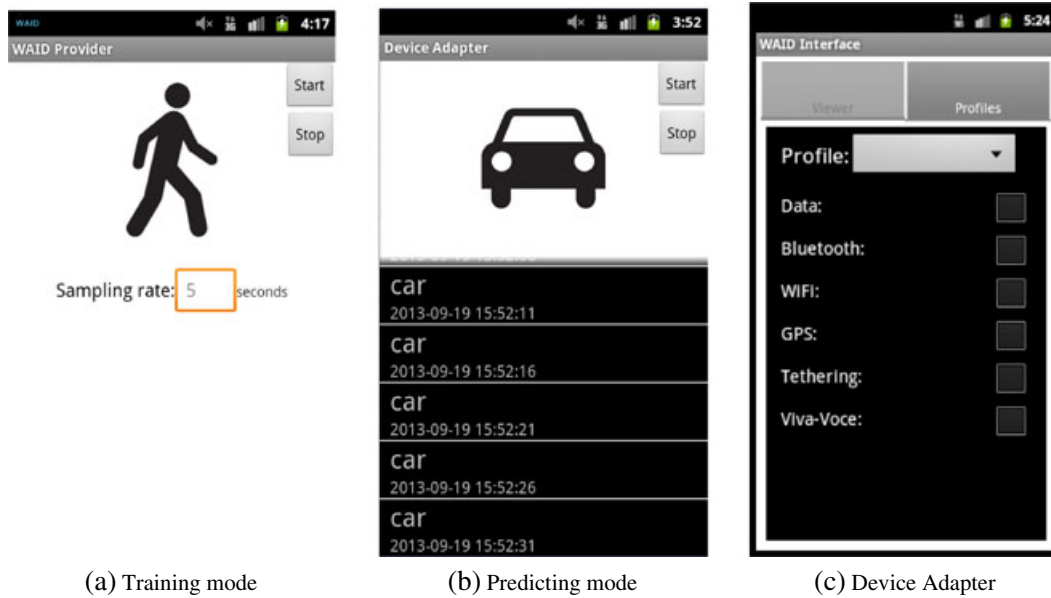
WAID 4:17
WAID Provider
Start
Stop
Sampling rate: 5 seconds

3:52
Device Adapter
Start
Stop
car
2013-09-19 15:52:11
car
2013-09-19 15:52:16
car
2013-09-19 15:52:21
car
2013-09-19 15:52:26
car
2013-09-19 15:52:31

5:24
WAID Interface
Viewer
Profiles
Profile:
Data:
Bluetooth:
WiFi:
GPS:
Tethering:
Viva-Voce:

(a) Training mode
(b) Predicting mode
(c) Device Adapter